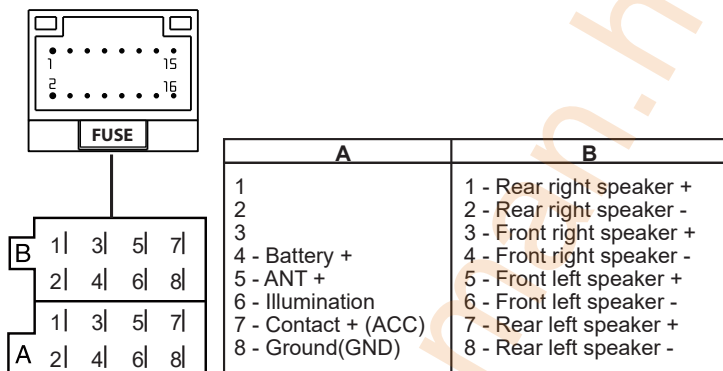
1 15
2 16

FUSE

B 1 3 5 7
2 4 6 8
1 3 5 7
A 2 4 6 8

| A | B |
|---|---|
| 1 | 1 - Rear right speaker + |
| 2 | 2 - Rear right speaker - |
| 3 | 3 - Front right speaker + |
| 4 - Battery + | 4 - Front right speaker - |
| 5 - ANT + | 5 - Front left speaker + |
| 6 - Illumination | 6 - Front left speaker - |
| 7 - Contact + (ACC) | 7 - Rear left speaker + |
| 8 - Ground(GND) | 8 - Rear left speaker - |

m.h